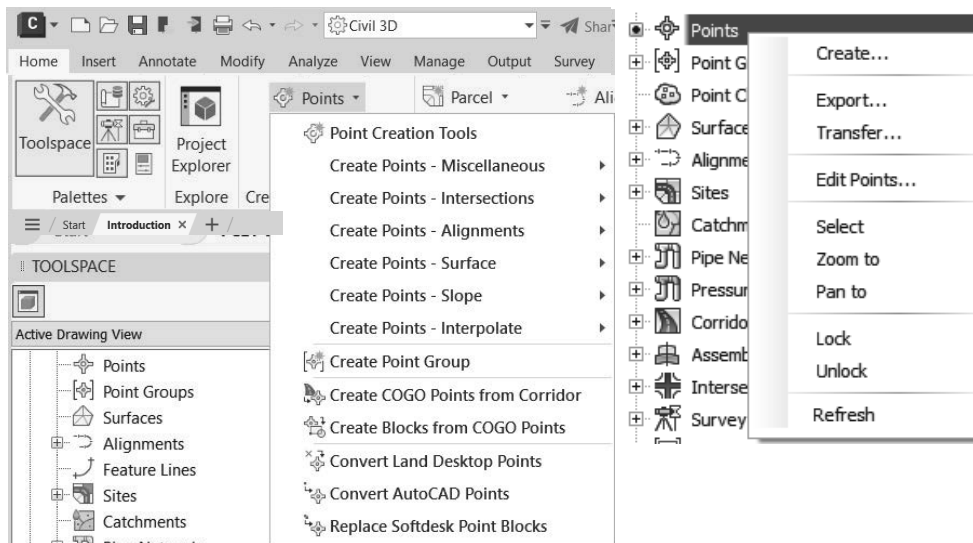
C Civil 3D Shar

Home Insert Annotate Modify Analyze View Manage Output Survey

Toolspace Project Explorer

Palettes Explore Cre

Start Introduction

TOOLSPACE

Active Drawing View

Points
Point Groups
Surfaces
Alignments
Feature Lines
Sites
Catchments

Points Parcel Ali

Point Creation Tools
Create Points - Miscellaneous
Create Points - Intersections
Create Points - Alignments
Create Points - Surface
Create Points - Slope
Create Points - Interpolate
Create Point Group
Create COGO Points from Corridor
Create Blocks from COGO Points
Convert Land Desktop Points
Convert AutoCAD Points
Replace Softdesk Point Blocks

Points
Point G
Point C
Surface
Alignme
Sites
Catchm
Pipe Ne
Pressur
Corrido
Assemb
Interse
Survey

Create...
Export...
Transfer...
Edit Points...
Select
Zoom to
Pan to
Lock
Unlock
Refresh